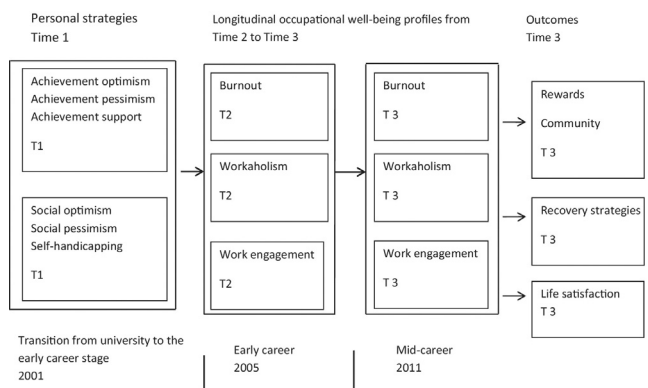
Personal strategies
Time 1

Longitudinal occupational well-being profiles from Time 2 to Time 3

Outcomes
Time 3

Achievement optimism
Achievement pessimism
Achievement support

T1

Social optimism
Social pessimism
Self-handicapping

T1

Burnout

T2

Workaholism

T2

Work engagement

T2

Burnout

T 3

Workaholism

T 3

Work engagement

T 3

Rewards

Community

T 3

Recovery strategies

T 3

Life satisfaction
T 3

Transition from university to the early career stage
2001

Early career
2005

Mid-career
2011